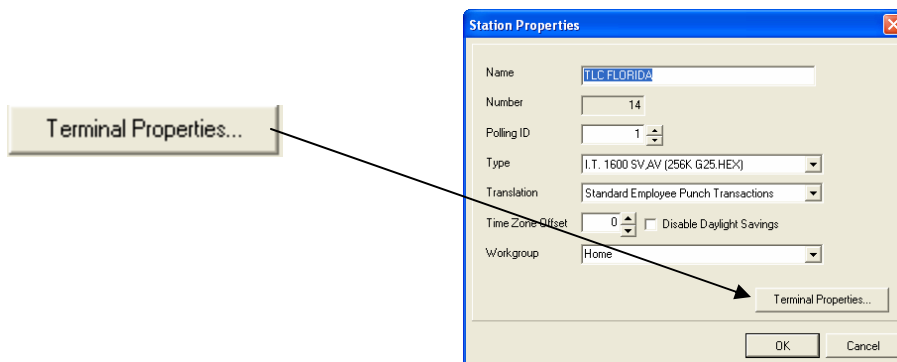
Terminal Properties...

Station Properties

Name TLC FLORIDA

Number 14

Polling ID 1

Type I.T. 1600 SV,AV (256K G25.HEX)

Translation Standard Employee Punch Transactions

Time Zone Offset 0 Disable Daylight Savings

Workgroup Home

Terminal Properties...

OK Cancel